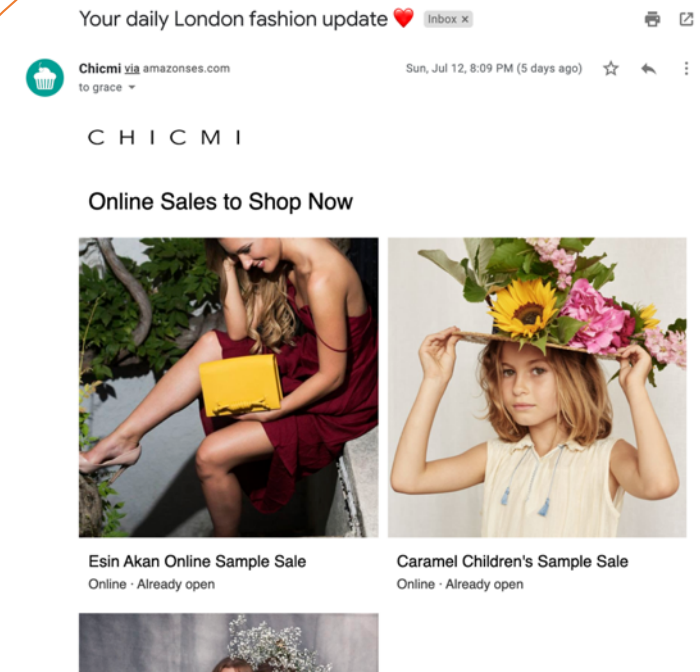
Your daily London fashion update ❤️ Inbox ×

Chicmi via amazonses.com
to grace

Sun, Jul 12, 8:09 PM (5 days ago)

CHICMI

Online Sales to Shop Now

Esin Akan Online Sample Sale
Online · Already open

Caramel Children's Sample Sale
Online · Already open